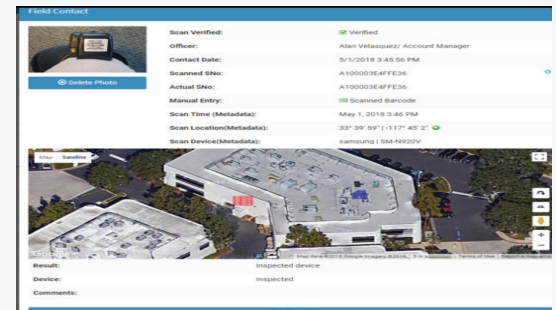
Field Contact

Delete Photo

| | |
|---|---|
| Scan Verified: | Verified |
| Officer: | Alan Velasquez/ Account Manager |
| Contact Date: | 5/1/2018 3:45:56 PM |
| Scanned SNo: | A100003E4FFE36 |
| Actual SNo: | A100003E4FFE36 |
| Manual Entry: | Scanned Barcode |
| Scan Time (Metadata): | May 1, 2018 3:46 PM |
| Scan Location(Metadata): | 33° 39' 59" | -117° 45' 2" |
| Scan Device(Metadata): | samsung | SM-N920V |

Map Satellite

Map data ©2018 Google Imagery ©2018 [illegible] Terms of Use Report a map error

| | |
|---|---|
| Result: | Inspected device |
| Device: | Inspected |
| Comments: | |